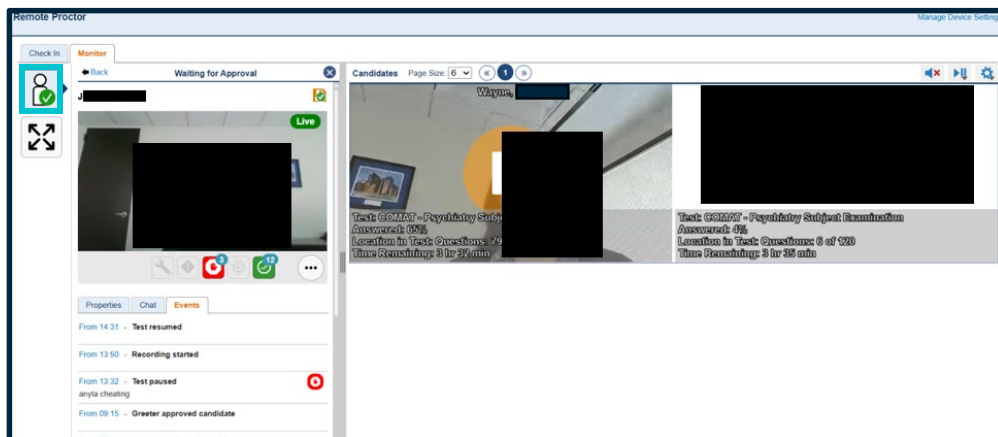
Remote Proctor

Manage Device Settings

Check In
Monitor

Back
Waiting for Approval

J

Live

3
12

Properties
Chat
Events

From 14:31 - Test resumed

From 13:50 - Recording started

From 13:32 - Test paused
anyta cheating

From 09:15 - Greeter approved candidate

Candidates
Page Size: 6
1

Wayne,

Test: COMAT - Psychiatry Subje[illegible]
Answered: 65%
Location in Test: Questions: 79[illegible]
Time Remaining: 3 hr 32 min

Test: COMAT - Psychiatry Subject Examination
Answered: 4%
Location in Test: Questions: 6 of 120
Time Remaining: 3 hr 35 min